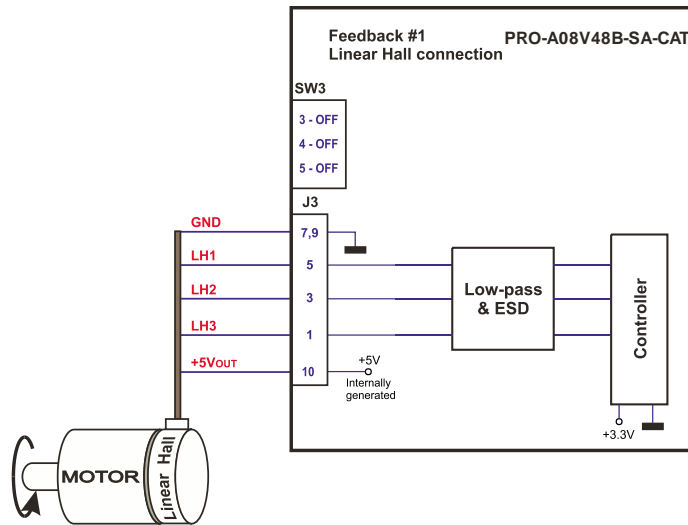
Feedback #1
Linear Hall connection

PRO-A08V48B-SA-CAT

SW3
3 - OFF
4 - OFF
5 - OFF

J3

GND
7,9

LH1
5

LH2
3

LH3
1

+5VOUT
10

+5V
Internally generated

Low-pass & ESD

Controller

+3.3V

MOTOR

Linear Hall